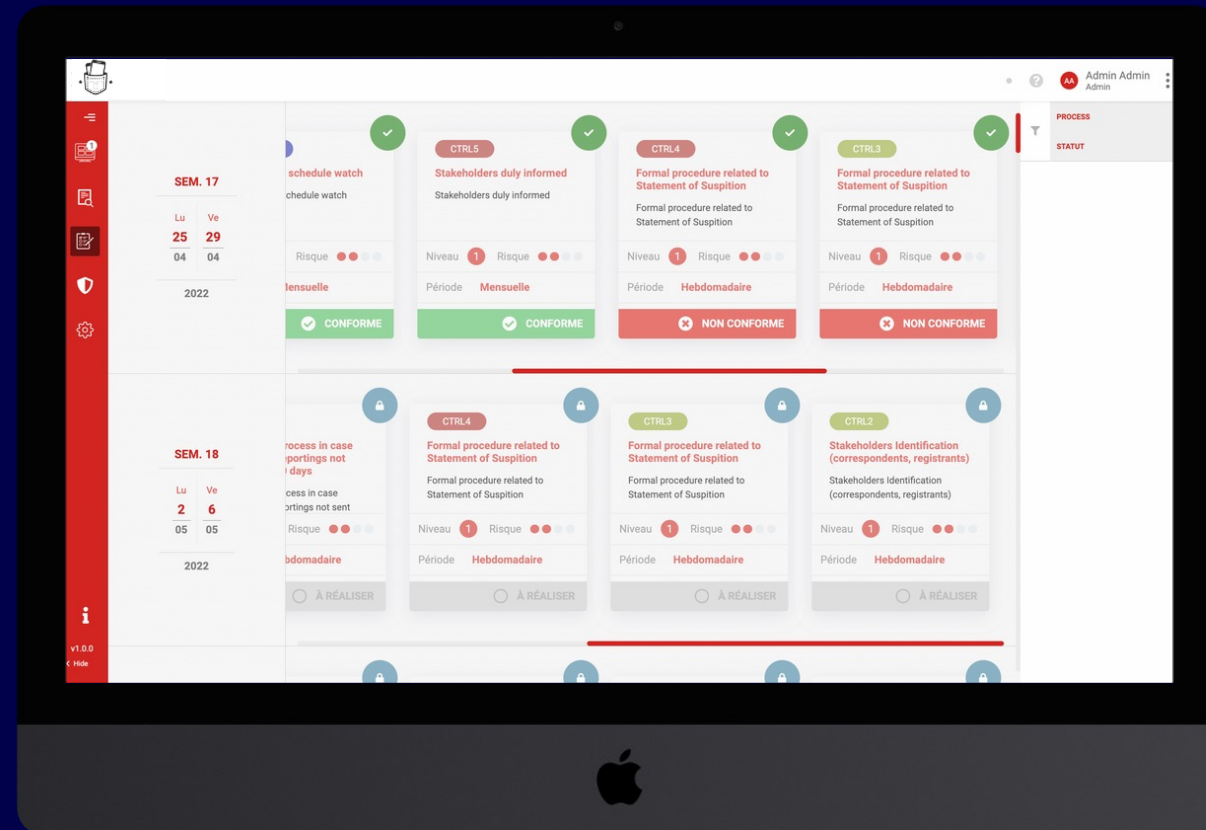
AA Admin Admin
Admin

PROCESS
STATUT

SEM. 17
Lu 25 04
Ve 29 04
2022

schedule watch
chedule watch
Risque
lensuelle
CONFORME

CTRL5
Stakeholders duly informed
Stakeholders duly informed
Niveau 1 Risque
Période Mensuelle
CONFORME

CTRL4
Formal procedure related to Statement of Suspition
Formal procedure related to Statement of Suspition
Niveau 1 Risque
Période Hebdomadaire
NON CONFORME

CTRL3
Formal procedure related to Statement of Suspition
Formal procedure related to Statement of Suspition
Niveau 1 Risque
Période Hebdomadaire
NON CONFORME

SEM. 18
Lu 2 05
Ve 6 05
2022

rocess in case
portings not
) days
cess in case
ortings not sent
Risque
bdomadaire
À RÉALISER

CTRL4
Formal procedure related to Statement of Suspition
Formal procedure related to Statement of Suspition
Niveau 1 Risque
Période Hebdomadaire
À RÉALISER

CTRL3
Formal procedure related to Statement of Suspition
Formal procedure related to Statement of Suspition
Niveau 1 Risque
Période Hebdomadaire
À RÉALISER

CTRL2
Stakeholders Identification (correspondents, registrants)
Stakeholders Identification (correspondents, registrants)
Niveau 1 Risque
Période Hebdomadaire
À RÉALISER

v1.0.0
‹ Hide